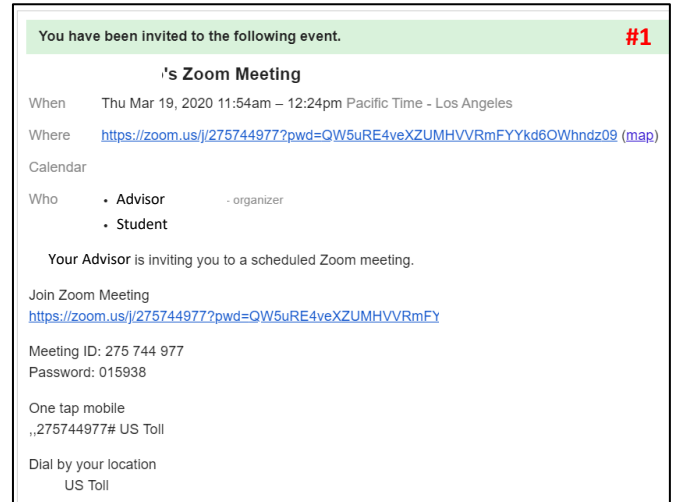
You have been invited to the following event.

#1

's Zoom Meeting

When Thu Mar 19, 2020 11:54am – 12:24pm Pacific Time - Los Angeles

Where https://zoom.us/j/275744977?pwd=QW5uRE4veXZUMHVVRmFYYkd6OWhndz09 (map)

Calendar

Who
- Advisor - organizer
- Student

Your Advisor is inviting you to a scheduled Zoom meeting.

Join Zoom Meeting
https://zoom.us/j/275744977?pwd=QW5uRE4veXZUMHVVRmFY

Meeting ID: 275 744 977
Password: 015938

One tap mobile
,,275744977# US Toll

Dial by your location
US Toll